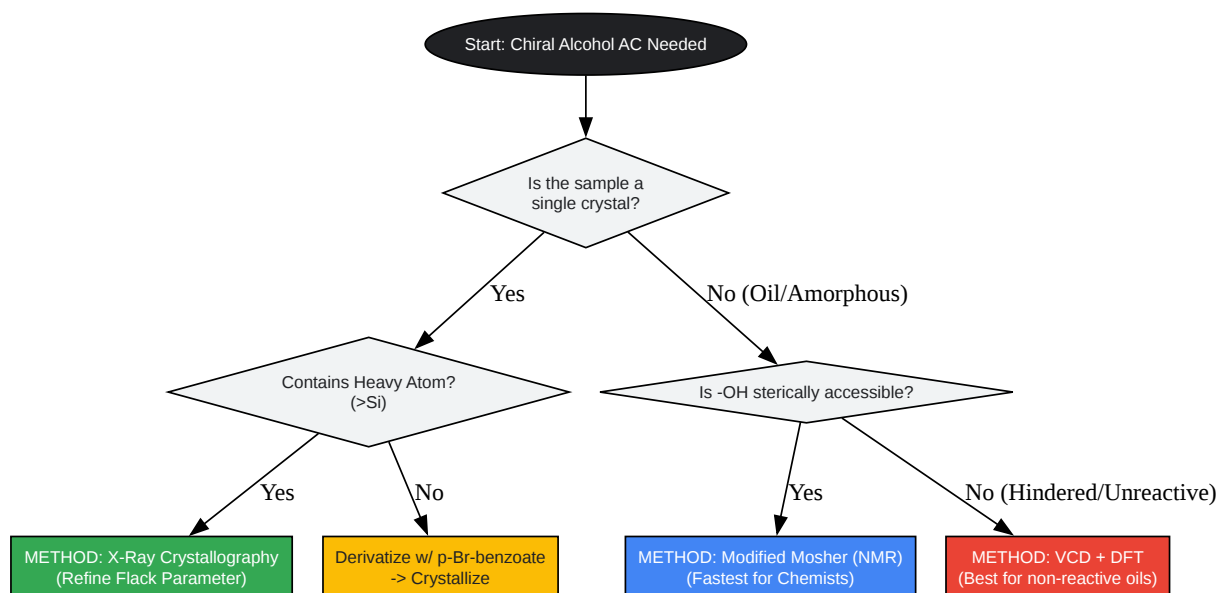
Start: Chiral Alcohol AC Needed

Is the sample a single crystal?

Yes

No (Oil/Amorphous)

Contains Heavy Atom? (>Si)

Is -OH sterically accessible?

Yes

No

Yes

No (Hindered/Unreactive)

METHOD: X-Ray Crystallography (Refine Flack Parameter)

Derivatize w/ p-Br-benzoate -> Crystallize

METHOD: Modified Mosher (NMR) (Fastest for Chemists)

METHOD: VCD + DFT (Best for non-reactive oils)